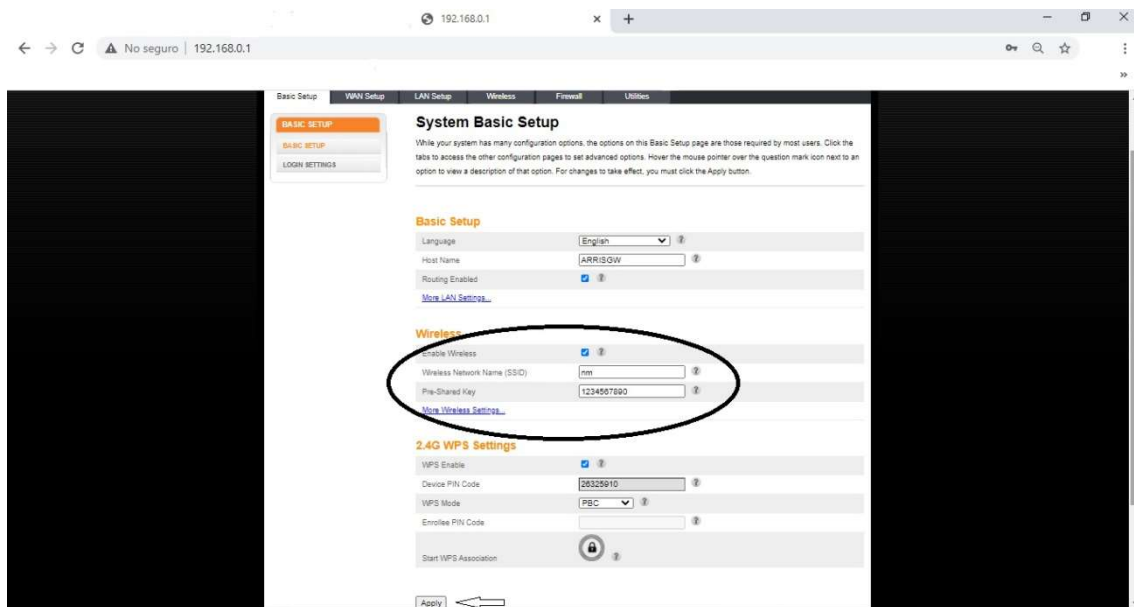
192.168.0.1 × +

No seguro | 192.168.0.1

Basic Setup WAN Setup LAN Setup Wireless Firewall Utilities

BASIC SETUP
BASIC SETUP
LOGIN SETTINGS

System Basic Setup

While your system has many configuration options, the options on this Basic Setup page are those required by most users. Click the tabs to access the other configuration pages to set advanced options. Hover the mouse pointer over the question mark icon next to an option to view a description of that option. For changes to take effect, you must click the Apply button.

Basic Setup

| Language | English |
|---|---|
| Host Name | ARRISGW |
| Routing Enabled | |

More LAN Settings...

Wireless

| Enable Wireless | |
|---|---|
| Wireless Network Name (SSID) | nm |
| Pre-Shared Key | 1234567890 |

More Wireless Settings...

2.4G WPS Settings

| WPS Enable | |
|---|---|
| Device PIN Code | 26325910 |
| WPS Mode | PBC |
| Enrollee PIN Code | |
| Start WPS Association | |

Apply